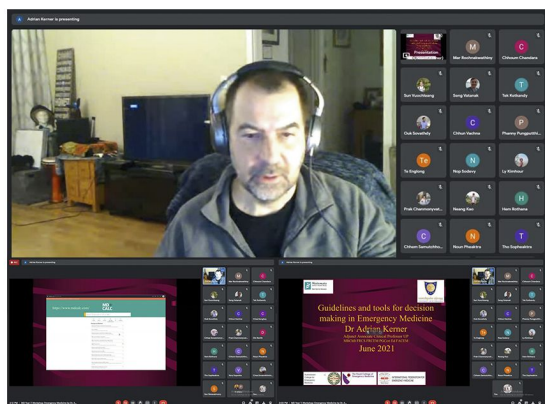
Adrian Kerner is presenting

Presentation

Mar Buchsakeavithna

Chhoum Chandara

Sum Vuochleang

Seng Vatanak

Tek Kolkandy

Ouk Sovathdy

Chhun Vechha

Phanny Pungputthi...

To Enghong

Nop Sodavy

Ly Kimhour

Prak Chamnnyvat...

Neang Kao

Hem Rothana

Chhoun Samutchh...

Noun Pheaktra

Tho Sophaktra

Adrian Kerner is presenting

MY CALC

Adrian Kerner is presenting

Guidelines and tools for decision making in Emergency Medicine

Dr Adrian Kerner

June 2021